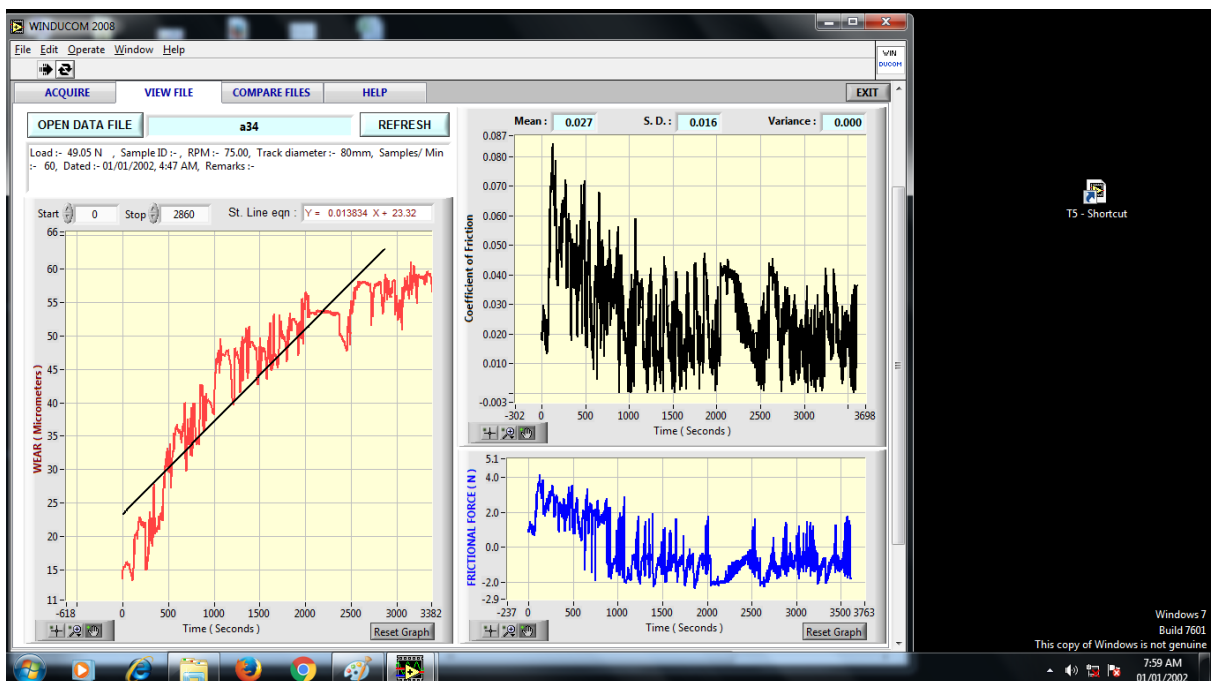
WINDUCOM 2008

File Edit Operate Window Help

WIN DUCOM

ACQUIRE | VIEW FILE | COMPARE FILES | HELP | EXIT

OPEN DATA FILE | a34 | REFRESH

Load :- 49.05 N , Sample ID :- , RPM :- 75.00, Track diameter :- 80mm, Samples/ Min :- 60, Dated :- 01/01/2002, 4:47 AM, Remarks :-

Start 0 Stop 2860 St. Line eqn : Y = 0.013834 X + 23.32

66 60 55 50 45 40 35 30 25 20 15 11

WEAR ( Micrometers )

-618 0 500 1000 1500 2000 2500 3000 3382

Time ( Seconds )

Reset Graph

Mean : 0.027 S. D. : 0.016 Variance : 0.000

0.087 0.080 0.070 0.060 0.050 0.040 0.030 0.020 0.010 -0.003

Coefficient of Friction

-302 0 500 1000 1500 2000 2500 3000 3698

Time ( Seconds )

5.1 4.0 2.0 0.0 -2.0 -2.9

FRICTIONAL FORCE ( N )

-237 0 500 1000 1500 2000 2500 3000 3500 3763

Time ( Seconds )

Reset Graph

T5 - Shortcut

Windows 7
Build 7601
This copy of Windows is not genuine

7:59 AM
01/01/2002